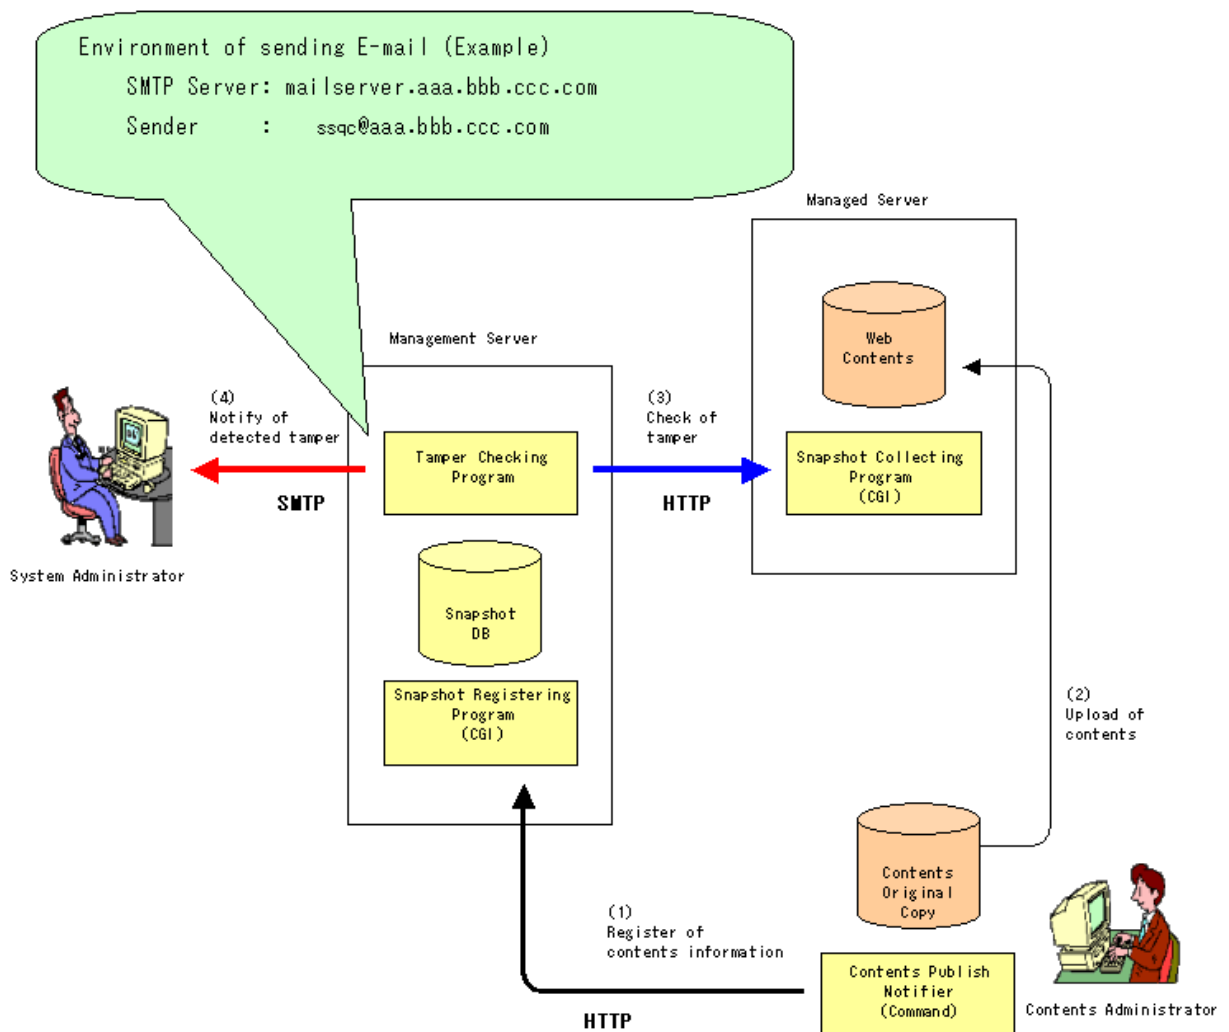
Environment of sending E-mail (Example)
SMTP Server: mailserver.aaa.bbb.ccc.com
Sender : ssqc@aaa.bbb.ccc.com

Managed Server

Web Contents

Snapshot Collecting Program (CGI)

Management Server

(4) Notify of detected tamper

SMTP

Tamper Checking Program

(3) Check of tamper

HTTP

System Administrator

Snapshot DB

Snapshot Registering Program (CGI)

(2) Upload of contents

Contents Original Copy

(1) Register of contents information

Contents Publish Notifier (Command)

Contents Administrator

HTTP